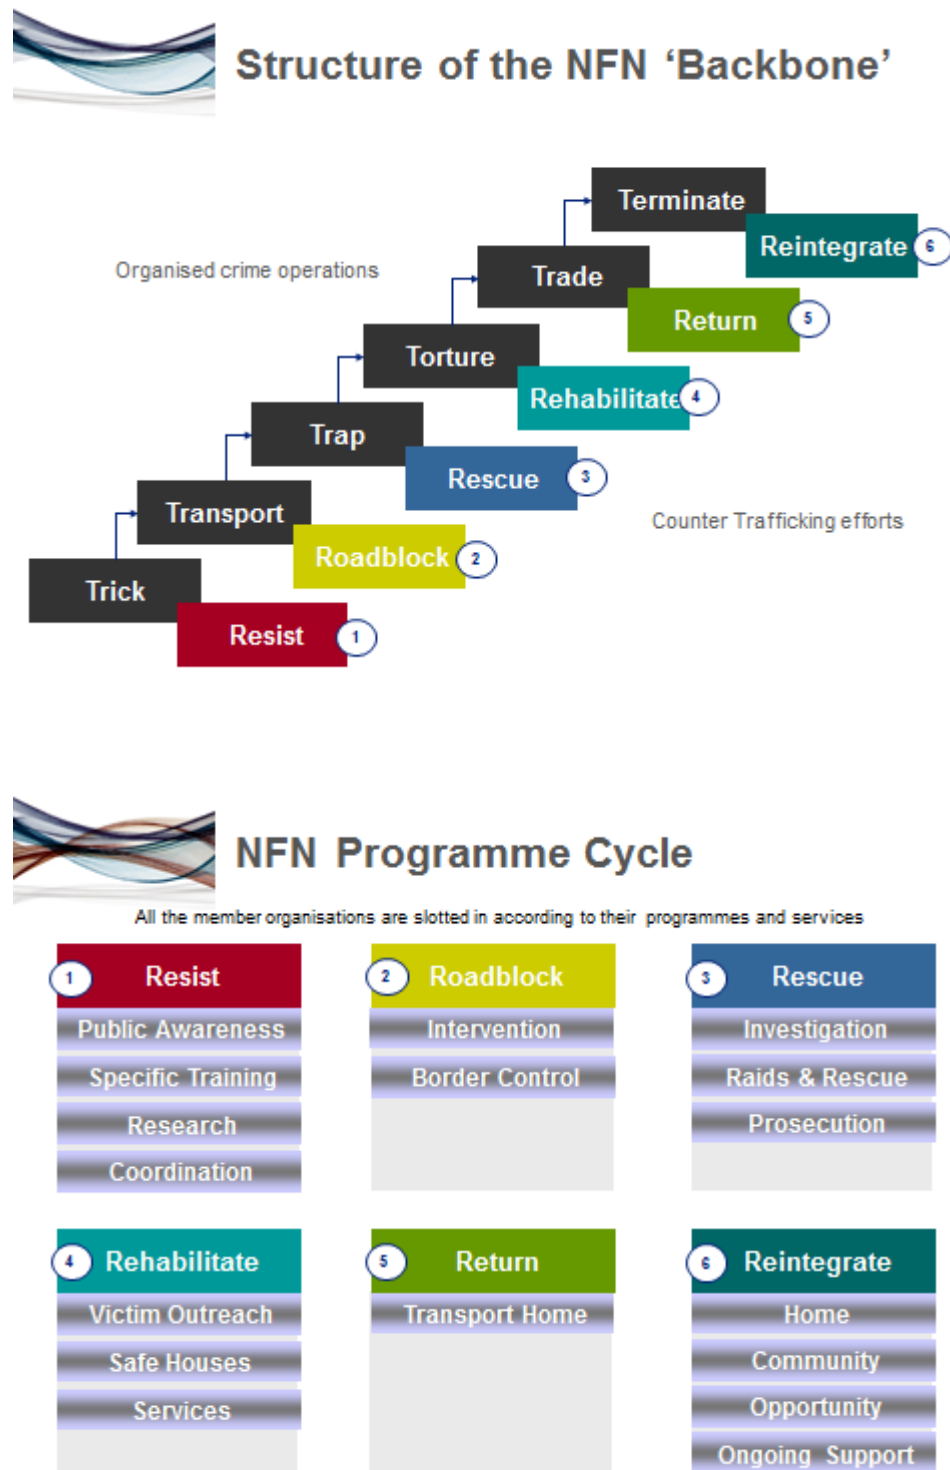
Structure of the NFN ‘Backbone’

Organised crime operations

Terminate

Reintegrate 6

Trade

Return 5

Torture

Rehabilitate 4

Trap

Rescue 3

Counter Trafficking efforts

Transport

Roadblock 2

Trick

Resist 1

NFN Programme Cycle

All the member organisations are slotted in according to their programmes and services

1 Resist
Public Awareness
Specific Training
Research
Coordination

2 Roadblock
Intervention
Border Control

3 Rescue
Investigation
Raids & Rescue
Prosecution

4 Rehabilitate
Victim Outreach
Safe Houses
Services

5 Return
Transport Home

6 Reintegrate
Home
Community
Opportunity
Ongoing Support